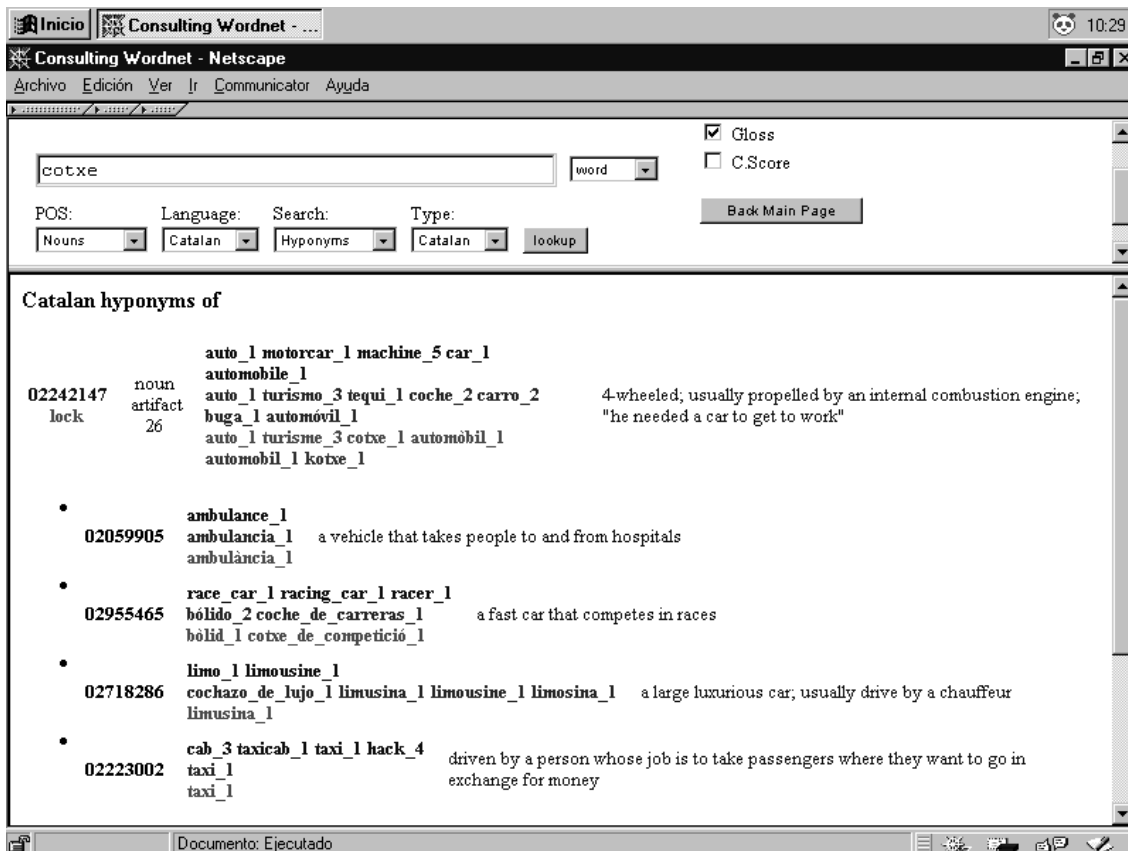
Inicio | Consulting Wordnet - ...

10:29

Consulting Wordnet - Netscape

Archivo Edición Ver Ir Communicator Ayuda

cotxe

word

☑ Gloss
☐ C.Score

Back Main Page

POS: Nouns
Language: Catalan
Search: Hyponyms
Type: Catalan
lookup

Catalan hyponyms of

02242147 lock

noun artifact 26

auto_1 motorcar_1 machine_5 car_1 automobile_1
auto_1 turismo_3 tequi_1 coche_2 carro_2 buga_1 automóvil_1
auto_1 turisme_3 cotxe_1 automòbil_1 automobil_1 kotxe_1

4-wheeled; usually propelled by an internal combustion engine; "he needed a car to get to work"

- 02059905
ambulance_1
ambulancia_1
ambulància_1
a vehicle that takes people to and from hospitals

- 02955465
race_car_1 racing_car_1 racer_1
bólido_2 coche_de_carreras_1
bòlid_1 cotxe_de_competició_1
a fast car that competes in races

- 02718286
limo_1 limousine_1
cochazo_de_lujo_1 limusina_1 limousine_1 limosina_1
limusina_1
a large luxurious car; usually drive by a chauffeur

- 02223002
cab_3 taxicab_1 taxi_1 hack_4
taxi_1
taxi_1
driven by a person whose job is to take passengers where they want to go in exchange for money

Documento: Ejecutado